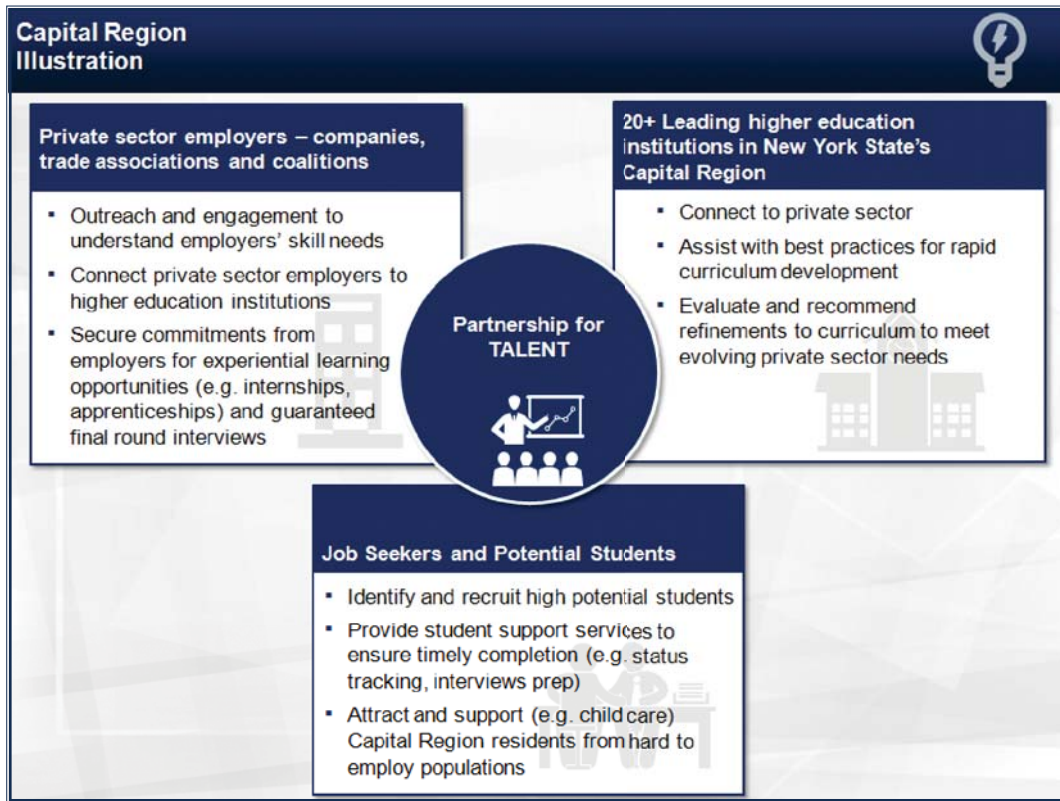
Capital Region Illustration

Private sector employers – companies, trade associations and coalitions

- Outreach and engagement to understand employers' skill needs
- Connect private sector employers to higher education institutions
- Secure commitments from employers for experiential learning opportunities (e.g. internships, apprenticeships) and guaranteed final round interviews

20+ Leading higher education institutions in New York State's Capital Region

- Connect to private sector
- Assist with best practices for rapid curriculum development
- Evaluate and recommend refinements to curriculum to meet evolving private sector needs

Partnership for TALENT

Job Seekers and Potential Students

- Identify and recruit high potential students
- Provide student support services to ensure timely completion (e.g. status tracking, interviews prep)
- Attract and support (e.g. child care) Capital Region residents from hard to employ populations